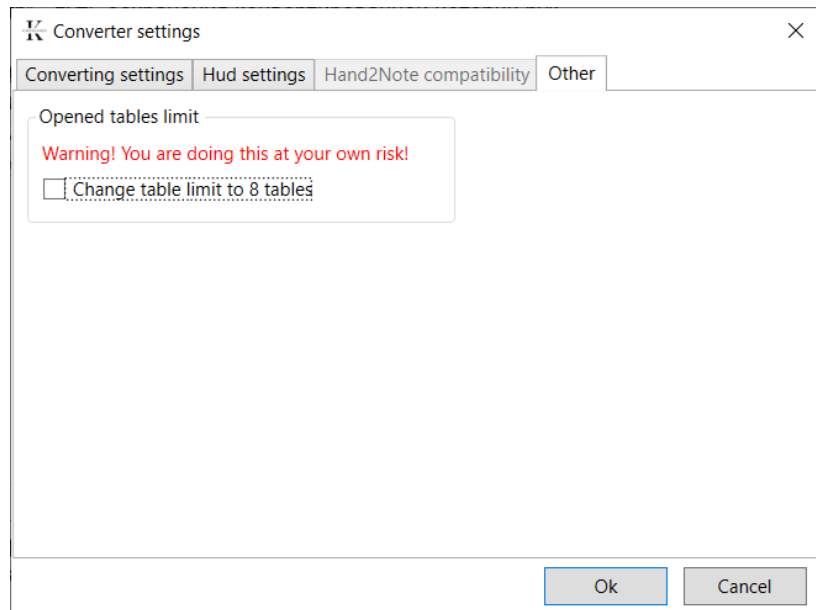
K Converter settings ×

Converting settings | Hud settings | Hand2Note compatibility | Other

Opened tables limit

Warning! You are doing this at your own risk!

Change table limit to 8 tables

Ok Cancel